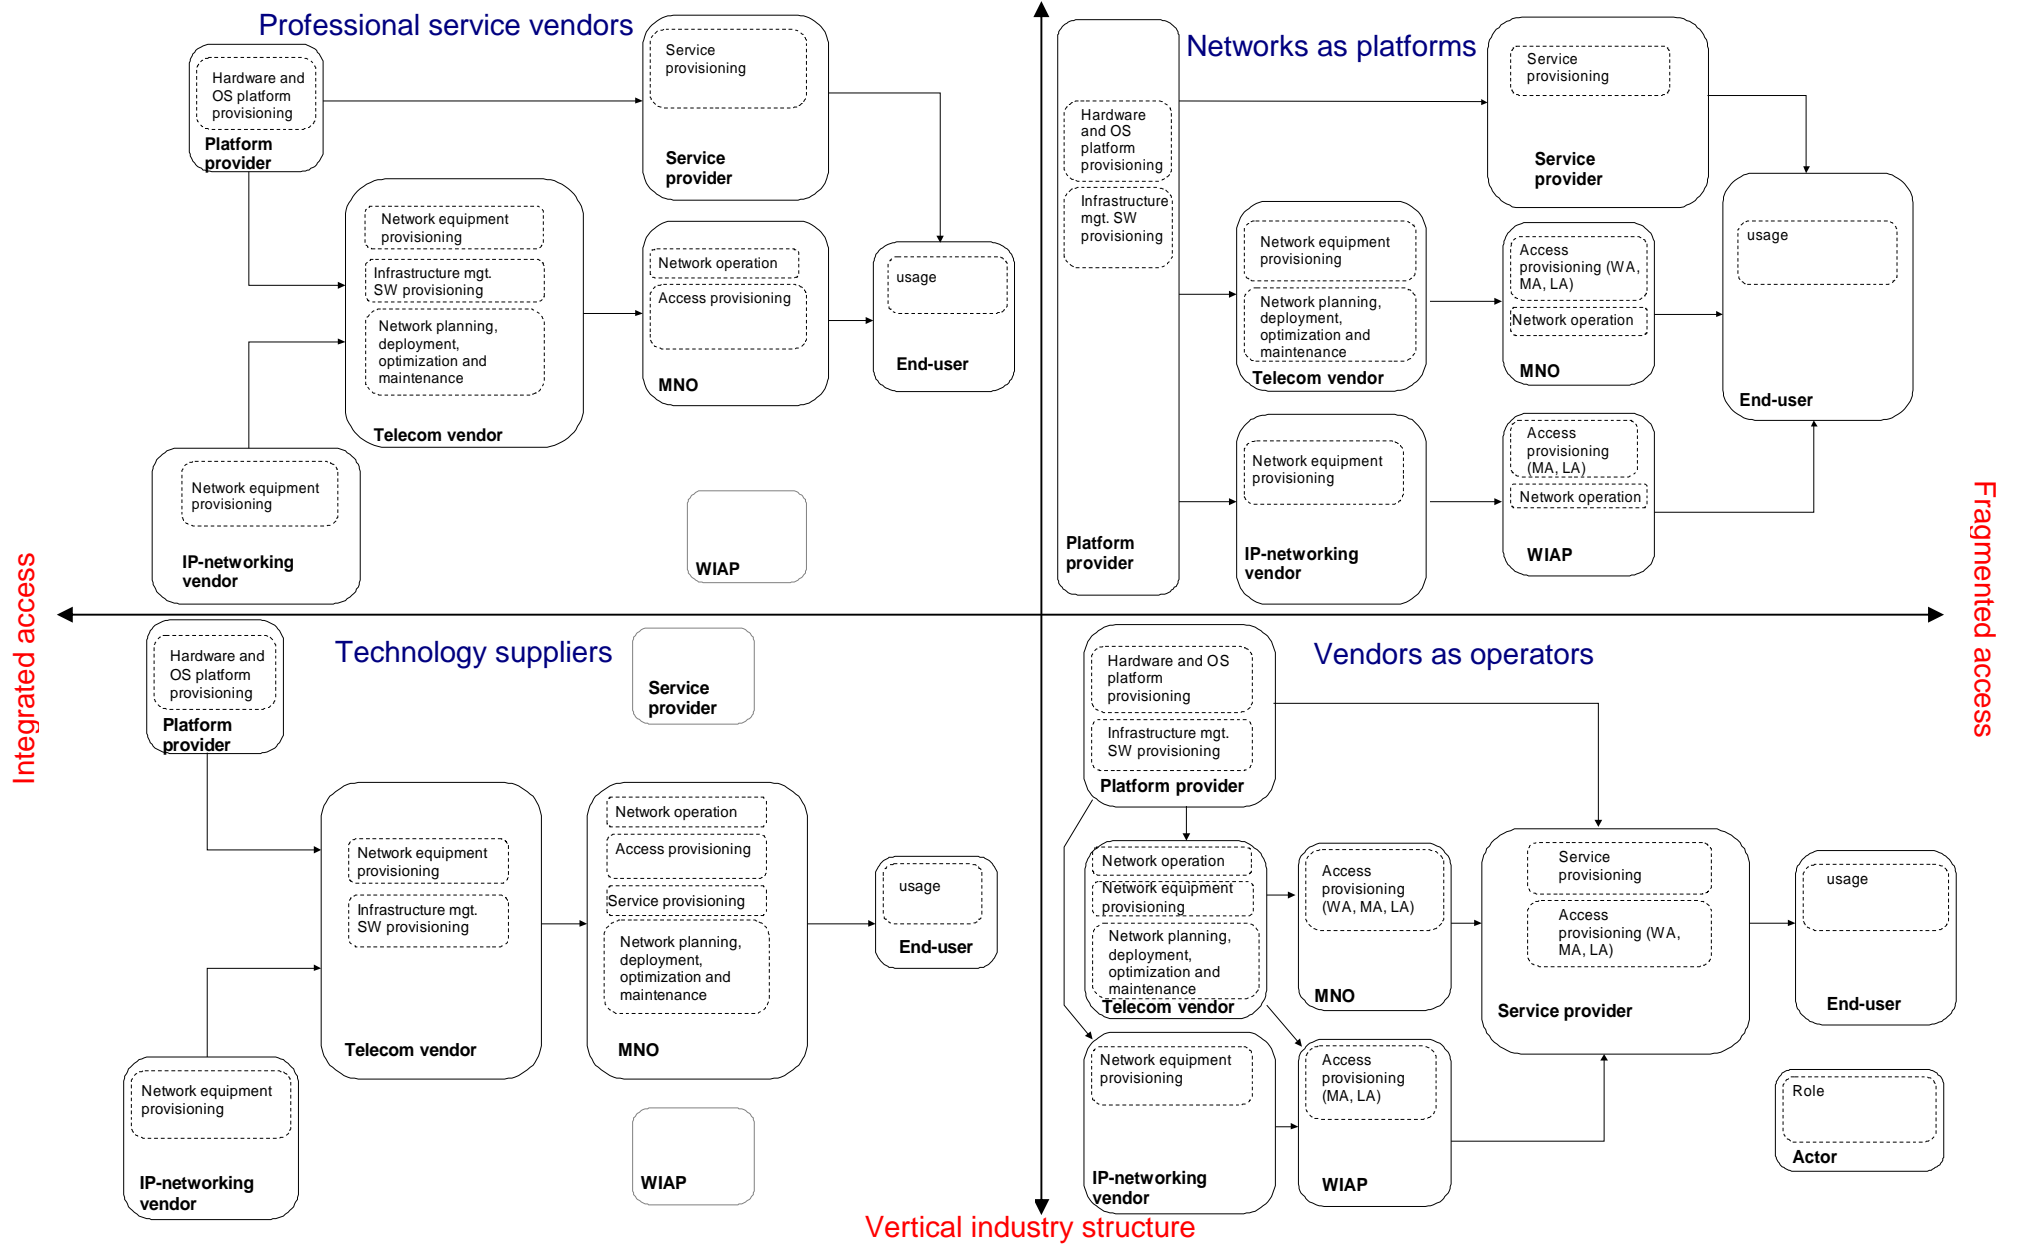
Professional service vendors

Hardware and OS platform provisioning
Platform provider

Service provisioning
Service provider

Network equipment provisioning
Infrastructure mgt. SW provisioning
Network planning, deployment, optimization and maintenance
Telecom vendor

Network operation
Access provisioning
MNO

usage
End-user

Network equipment provisioning
IP-networking vendor

WIAP

Networks as platforms

Hardware and OS platform provisioning
Infrastructure mgt. SW provisioning
Platform provider

Service provisioning
Service provider

Network equipment provisioning
Network planning, deployment, optimization and maintenance
Telecom vendor

Access provisioning (WA, MA, LA)
Network operation
MNO

usage
End-user

Network equipment provisioning
IP-networking vendor

Access provisioning (MA, LA)
Network operation
WIAP

Integrated access

Fragmented access

Technology suppliers

Hardware and OS platform provisioning
Platform provider

Service provider

Network equipment provisioning
Infrastructure mgt. SW provisioning
Telecom vendor

Network operation
Access provisioning
Service provisioning
Network planning, deployment, optimization and maintenance
MNO

usage
End-user

Network equipment provisioning
IP-networking vendor

WIAP

Vendors as operators

Hardware and OS platform provisioning
Infrastructure mgt. SW provisioning
Platform provider

Network operation
Network equipment provisioning
Network planning, deployment, optimization and maintenance
Telecom vendor

Access provisioning (WA, MA, LA)
MNO

Service provisioning
Access provisioning (WA, MA, LA)
Service provider

usage
End-user

Network equipment provisioning
IP-networking vendor

Access provisioning (MA, LA)
WIAP

Role
Actor

Vertical industry structure